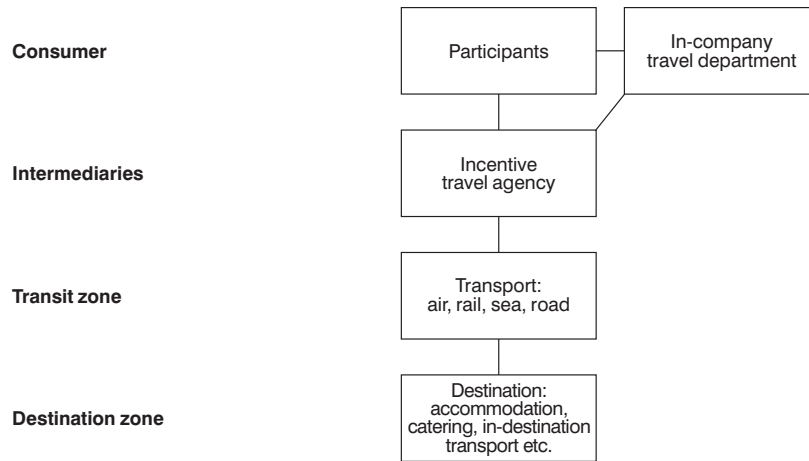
Consumer

Participants

In-company travel department

Intermediaries

Incentive travel agency

Transit zone

Transport: air, rail, sea, road

Destination zone

Destination: accommodation, catering, in-destination transport etc.